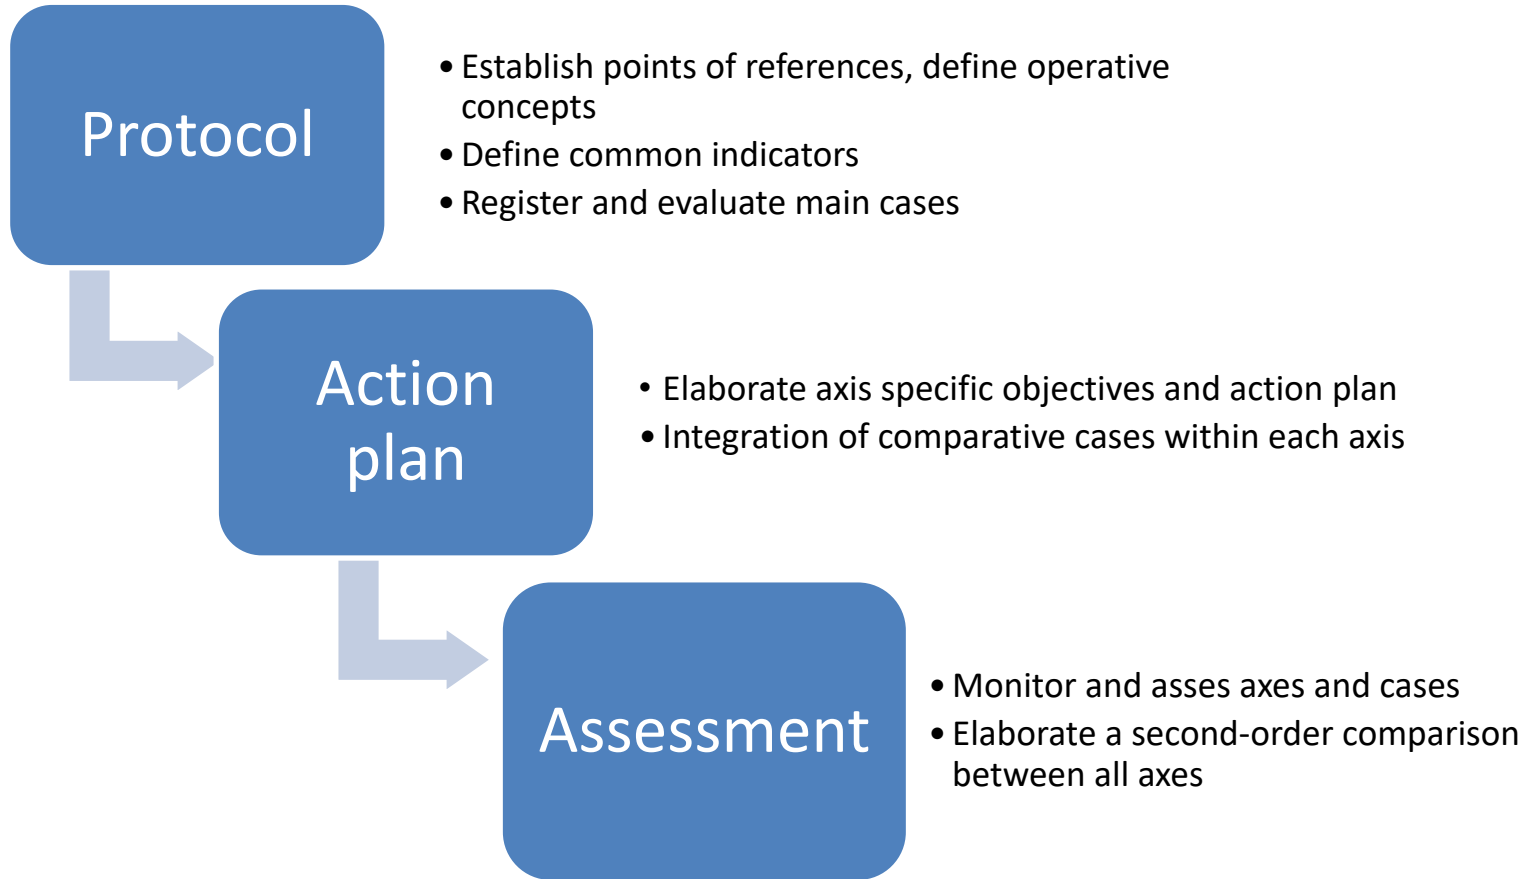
Protocol

• Establish points of references, define operative concepts
• Define common indicators
• Register and evaluate main cases

Action plan

• Elaborate axis specific objectives and action plan
• Integration of comparative cases within each axis

Assessment

• Monitor and asses axes and cases
• Elaborate a second-order comparison between all axes